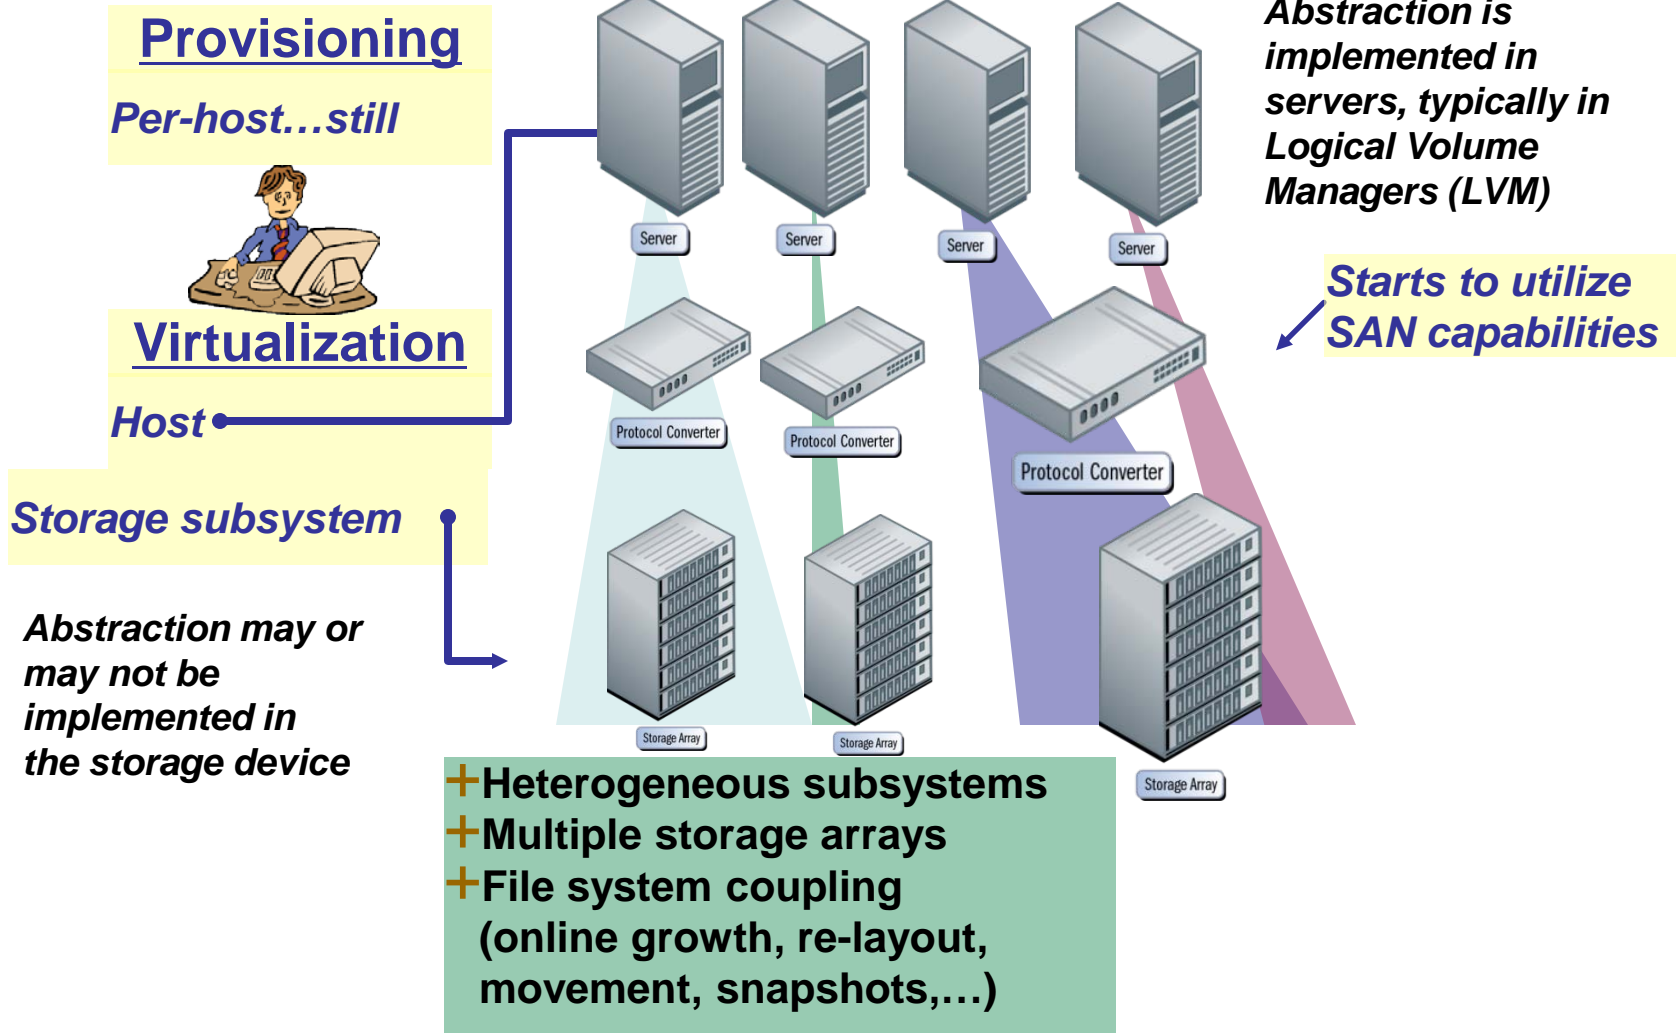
Provisioning

Per-host…still

Virtualization

Host

Storage subsystem

Abstraction may or may not be implemented in the storage device

Server

Server

Server

Server

Protocol Converter

Protocol Converter

Protocol Converter

Storage Array

Storage Array

Storage Array

Abstraction is implemented in servers, typically in Logical Volume Managers (LVM)

Starts to utilize SAN capabilities

+Heterogeneous subsystems
+Multiple storage arrays
+File system coupling (online growth, re-layout, movement, snapshots,…)